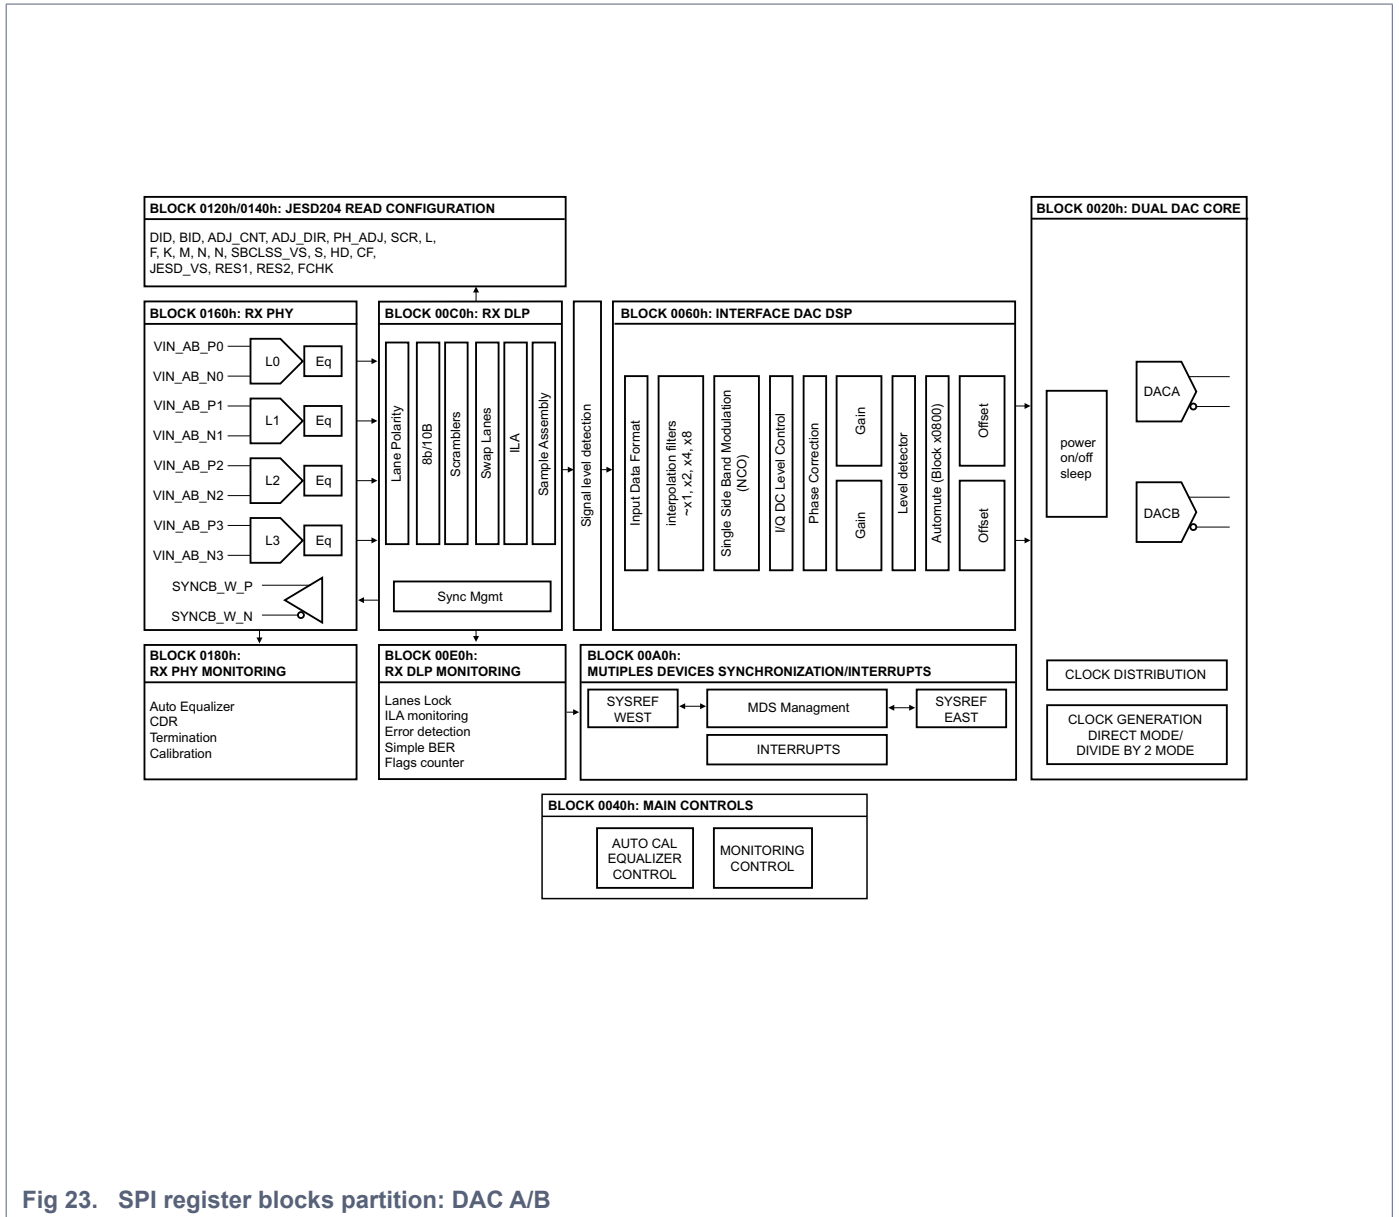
BLOCK 0120h/0140h: JESD204 READ CONFIGURATION

DID, BID, ADJ_CNT, ADJ_DIR, PH_ADJ, SCR, L, F, K, M, N, N, SBCLSS_VS, S, HD, CF, JESD_VS, RES1, RES2, FCHK

BLOCK 0020h: DUAL DAC CORE

BLOCK 0160h: RX PHY

VIN_AB_P0
VIN_AB_N0
L0
Eq
VIN_AB_P1
VIN_AB_N1
L1
Eq
VIN_AB_P2
VIN_AB_N2
L2
Eq
VIN_AB_P3
VIN_AB_N3
L3
Eq
SYNCB_W_P
SYNCB_W_N

BLOCK 00C0h: RX DLP

Lane Polarity
8b/10B
Scramblers
Swap Lanes
ILA
Sample Assembly
Sync Mgmt

Signal level detection

BLOCK 0060h: INTERFACE DAC DSP

Input Data Format
interpolation filters ~x1, x2, x4, x8
Single Side Band Modulation (NCO)
I/Q DC Level Control
Phase Correction
Gain
Gain
Level detector
Automute (Block x0800)
Offset
Offset

power on/off sleep
DACA
DACB

BLOCK 0180h: RX PHY MONITORING

Auto Equalizer
CDR
Termination
Calibration

BLOCK 00E0h: RX DLP MONITORING

Lanes Lock
ILA monitoring
Error detection
Simple BER
Flags counter

BLOCK 00A0h: MUTIPLES DEVICES SYNCHRONIZATION/INTERRUPTS

SYSREF WEST
MDS Managment
SYSREF EAST
INTERRUPTS

CLOCK DISTRIBUTION
CLOCK GENERATION DIRECT MODE/ DIVIDE BY 2 MODE

BLOCK 0040h: MAIN CONTROLS

AUTO CAL EQUALIZER CONTROL
MONITORING CONTROL

Fig 23. SPI register blocks partition: DAC A/B